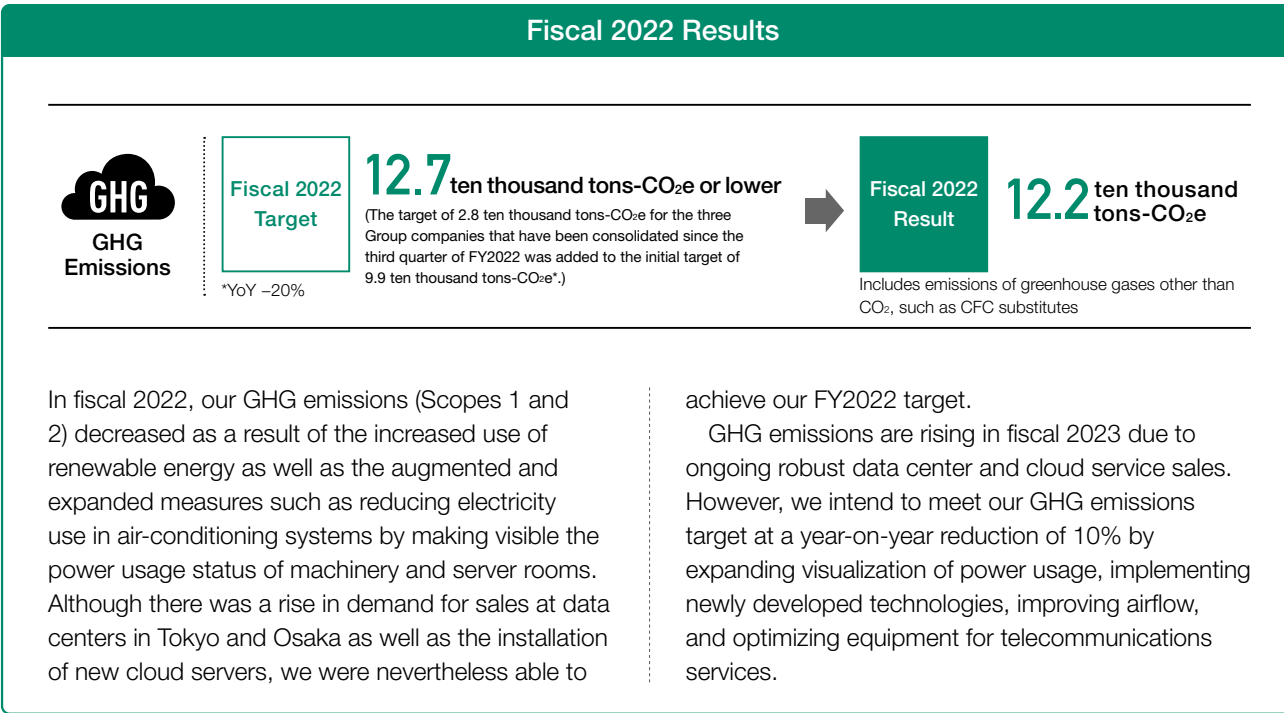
Fiscal 2022 Results

GHG

GHG Emissions

Fiscal 2022 Target

*YoY –20%

12.7 ten thousand tons-$CO_2$e or lower

(The target of 2.8 ten thousand tons-$CO_2$e for the three Group companies that have been consolidated since the third quarter of FY2022 was added to the initial target of 9.9 ten thousand tons-$CO_2$e*.)

Fiscal 2022 Result

12.2 ten thousand tons-$CO_2$e

Includes emissions of greenhouse gases other than $CO_2$, such as CFC substitutes

In fiscal 2022, our GHG emissions (Scopes 1 and 2) decreased as a result of the increased use of renewable energy as well as the augmented and expanded measures such as reducing electricity use in air-conditioning systems by making visible the power usage status of machinery and server rooms. Although there was a rise in demand for sales at data centers in Tokyo and Osaka as well as the installation of new cloud servers, we were nevertheless able to achieve our FY2022 target.

GHG emissions are rising in fiscal 2023 due to ongoing robust data center and cloud service sales. However, we intend to meet our GHG emissions target at a year-on-year reduction of 10% by expanding visualization of power usage, implementing newly developed technologies, improving airflow, and optimizing equipment for telecommunications services.